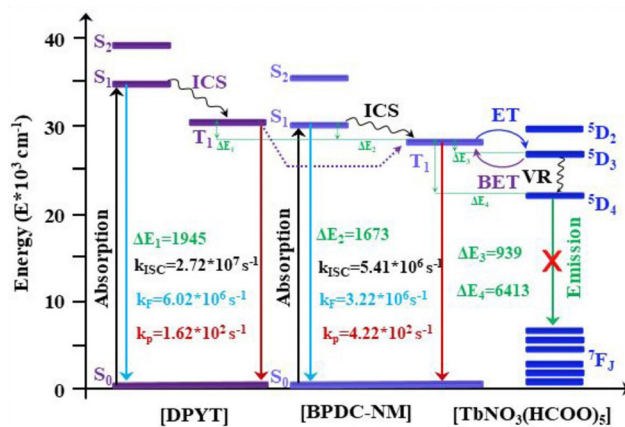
Energy ($E*10^3$ cm$^{-1}$)

40

30

20

10

0

$S_2$

$S_1$

ICS

$T_1$

$\Delta E_1$

Absorption

$\Delta E_1$=1945

$k_{ISC}$=$2.72*10^7$ s$^{-1}$

$k_F$=$6.02*10^6$ s$^{-1}$

$k_p$=$1.62*10^2$ s$^{-1}$

$S_0$

$S_2$

$S_1$

ICS

$\Delta E_2$

$T_1$

Absorption

$\Delta E_2$=1673

$k_{ISC}$=$5.41*10^6$ s$^{-1}$

$k_F$=$3.22*10^6$ s$^{-1}$

$k_p$=$4.22*10^2$ s$^{-1}$

$S_0$

ET

BET

$\Delta E_3$

$\Delta E_4$

$^5D_2$

$^5D_3$

VR

$^5D_4$

$\Delta E_3$=939

$\Delta E_4$=6413

Emission

$^7F_J$

[DPYT]

[BPDC-NM]

[$TbNO_3(HCOO)_5$]